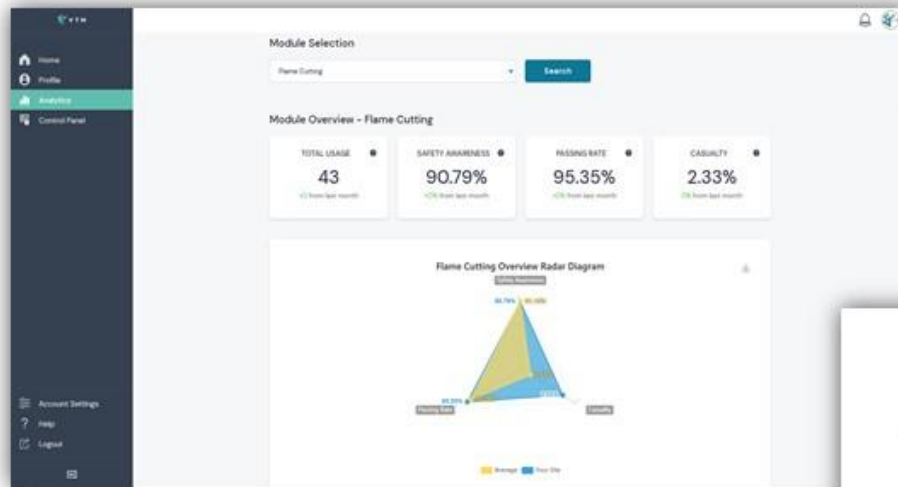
VTH

Home
Profile
Analytics
Control Panel

Account Settings
Help
Logout

Module Selection

Flame Cutting

Search

Module Overview - Flame Cutting

TOTAL USAGE
43
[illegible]

SAFETY AWARENESS
90.79%
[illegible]

PASSING RATE
95.35%
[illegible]

CASUALTY
2.33%
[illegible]

Flame Cutting Overview Radar Diagram

Safety Awareness
88.79%
90.79%
Passing Rate
95.35%
Casualty
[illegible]

Average
Your Site